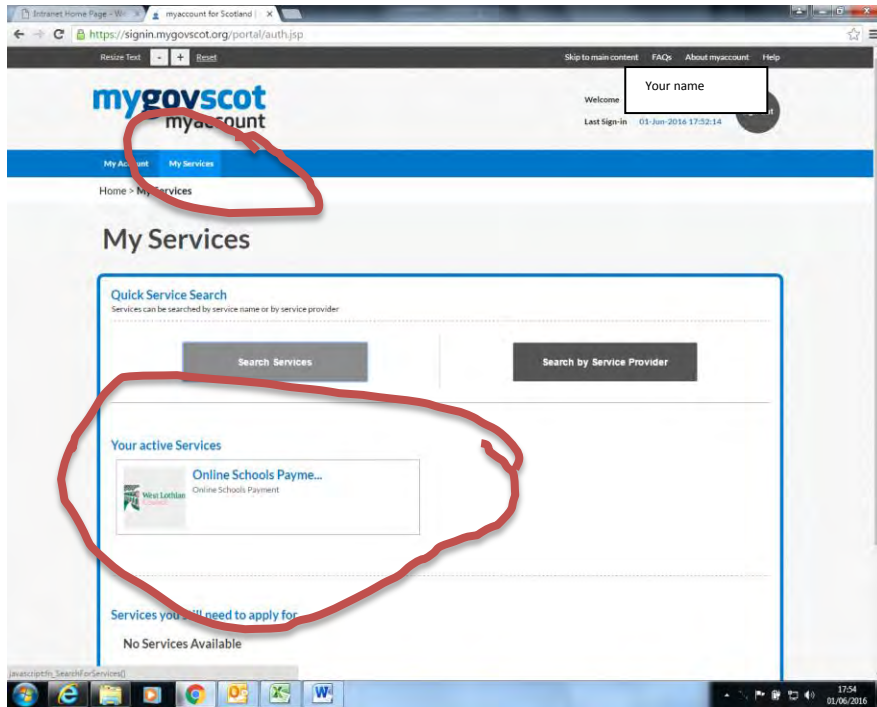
Intranet Home Page - W
myaccount for Scotland |
https://signin.mygovscot.org/portal/auth.jsp

Resize Text - + Reset

Skip to main content FAQs About myaccount Help

mygovscot myaccount

Welcome
Your name
Last Sign-in 01-Jun-2016 17:52:14

My Account My Services

Home > My Services

My Services

Quick Service Search
Services can be searched by service name or by service provider

Search Services

Search by Service Provider

Your active Services

West Lothian Council

Online Schools Payme...
Online Schools Payment

Services you still need to apply for

No Services Available

javascript:fn_SearchForServices()

17:54
01/06/2016